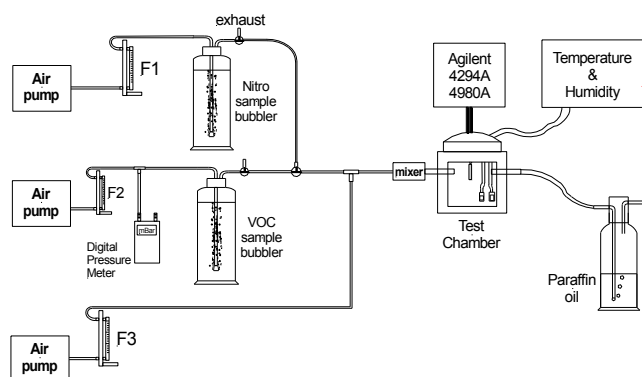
exhaust

Air pump

F1

Nitro sample bubbler

Agilent 4294A 4980A

Temperature & Humidity

Air pump

F2

mBar

Digital Pressure Meter

VOC sample bubbler

mixer

Test Chamber

Paraffin oil

Air pump

F3